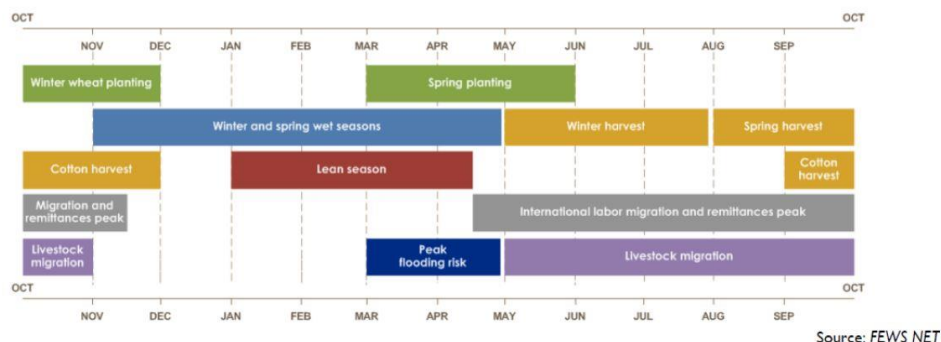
OCT OCT

NOV DEC JAN FEB MAR APR MAY JUN JUL AUG SEP

Winter wheat planting

Spring planting

Winter and spring wet seasons

Winter harvest

Spring harvest

Cotton harvest

Lean season

Cotton harvest

Migration and remittances peak

International labor migration and remittances peak

Livestock migration

Peak flooding risk

Livestock migration

OCT OCT

NOV DEC JAN FEB MAR APR MAY JUN JUL AUG SEP

Source: FEWS NET